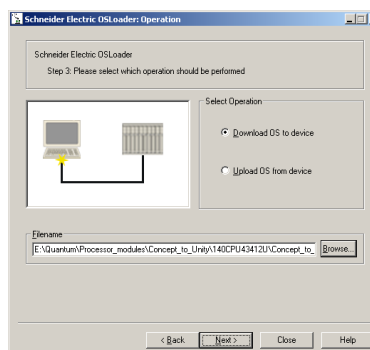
Schneider Electric OSLoader: Operation

Schneider Electric OSLoader

Step 3: Please select which operation should be performed

Select Operation

Download OS to device

Upload OS from device

Filename

E:\Quantum\Processor_modules\Concept_to_Unity\140CPU43412U\Concept_to_

Browse...

< Back

Next >

Close

Help